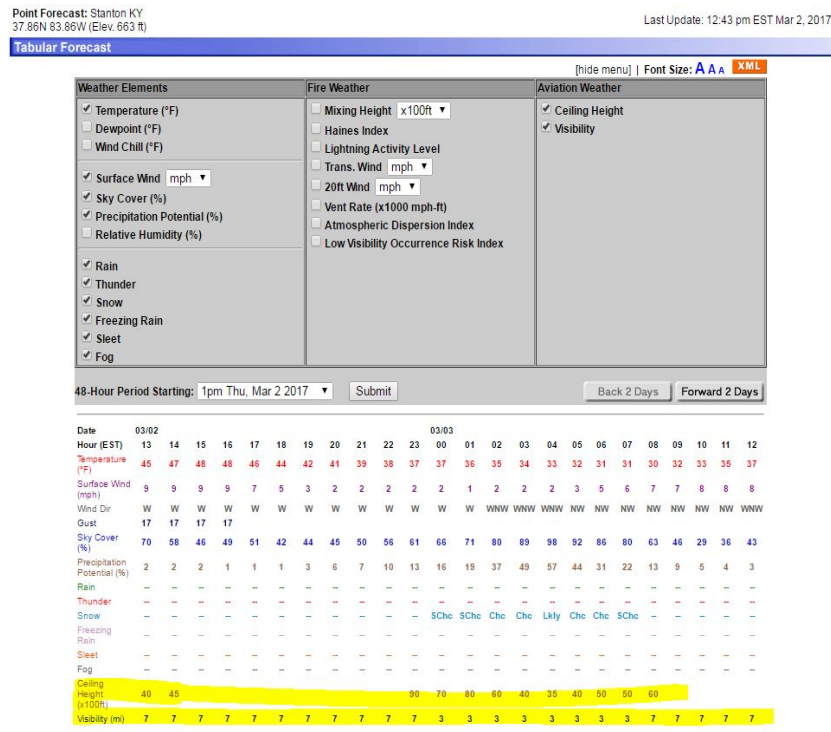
Point Forecast: Stanton KY
37.86N 83.86W (Elev. 663 ft)

Last Update: 12:43 pm EST Mar 2, 2017

Tabular Forecast

[hide menu] | Font Size: A A A XML

| Weather Elements | Fire Weather | Aviation Weather |
|---|---|---|
| Temperature (°F) | Mixing Height x100ft | Ceiling Height |
| Dewpoint (°F) | Haines Index | Visibility |
| Wind Chill (°F) | Lightning Activity Level | |
| Surface Wind mph | Trans. Wind mph | |
| Sky Cover (%) | 20ft Wind mph | |
| Precipitation Potential (%) | Vent Rate (x1000 mph-ft) | |
| Relative Humidity (%) | Atmospheric Dispersion Index | |
| Rain | Low Visibility Occurrence Risk Index | |
| Thunder | | |
| Snow | | |
| Freezing Rain | | |
| Sleet | | |
| Fog | | |

48-Hour Period Starting: 1pm Thu, Mar 2 2017 Submit

Back 2 Days Forward 2 Days

| Date | 03/02 | | | | | | | | | | | 03/03 | | | | | | | | | | | | |
|---|---|---|---|---|---|---|---|---|---|---|---|---|---|---|---|---|---|---|---|---|---|---|---|---|
| Hour (EST) | 13 | 14 | 15 | 16 | 17 | 18 | 19 | 20 | 21 | 22 | 23 | 00 | 01 | 02 | 03 | 04 | 05 | 06 | 07 | 08 | 09 | 10 | 11 | 12 |
| Temperature (°F) | 45 | 47 | 48 | 48 | 46 | 44 | 42 | 41 | 39 | 38 | 37 | 37 | 36 | 35 | 34 | 33 | 32 | 31 | 31 | 30 | 32 | 33 | 35 | 37 |
| Surface Wind (mph) | 9 | 9 | 9 | 9 | 7 | 5 | 3 | 2 | 2 | 2 | 2 | 2 | 1 | 2 | 2 | 2 | 3 | 5 | 6 | 7 | 7 | 8 | 8 | 8 |
| Wind Dir | W | W | W | W | W | W | W | W | W | W | W | W | W | WNW | WNW | WNW | NW | NW | NW | NW | NW | NW | NW | WNW |
| Gust | 17 | 17 | 17 | 17 | | | | | | | | | | | | | | | | | | | | |
| Sky Cover (%) | 70 | 58 | 46 | 49 | 51 | 42 | 44 | 45 | 50 | 56 | 61 | 66 | 71 | 80 | 89 | 98 | 92 | 86 | 80 | 63 | 46 | 29 | 36 | 43 |
| Precipitation Potential (%) | 2 | 2 | 2 | 1 | 1 | 1 | 3 | 6 | 7 | 10 | 13 | 16 | 19 | 37 | 49 | 57 | 44 | 31 | 22 | 13 | 9 | 5 | 4 | 3 |
| Rain | -- | -- | -- | -- | -- | -- | -- | -- | -- | -- | -- | -- | -- | -- | -- | -- | -- | -- | -- | -- | -- | -- | -- | -- |
| Thunder | -- | -- | -- | -- | -- | -- | -- | -- | -- | -- | -- | -- | -- | -- | -- | -- | -- | -- | -- | -- | -- | -- | -- | -- |
| Snow | -- | -- | -- | -- | -- | -- | -- | -- | -- | -- | -- | SChc | SChc | Chc | Chc | Lkly | Chc | Chc | SChc | -- | -- | -- | -- | -- |
| Freezing Rain | -- | -- | -- | -- | -- | -- | -- | -- | -- | -- | -- | -- | -- | -- | -- | -- | -- | -- | -- | -- | -- | -- | -- | -- |
| Sleet | -- | -- | -- | -- | -- | -- | -- | -- | -- | -- | -- | -- | -- | -- | -- | -- | -- | -- | -- | -- | -- | -- | -- | -- |
| Fog | -- | -- | -- | -- | -- | -- | -- | -- | -- | -- | -- | -- | -- | -- | -- | -- | -- | -- | -- | -- | -- | -- | -- | -- |
| Ceiling Height (x100ft) | 40 | 45 | | | | | | | | | 90 | 70 | 80 | 60 | 40 | 35 | 40 | 50 | 50 | 60 | | | | |
| Visibility (mi) | 7 | 7 | 7 | 7 | 7 | 7 | 7 | 7 | 7 | 7 | 7 | 3 | 3 | 3 | 3 | 3 | 3 | 3 | 3 | 7 | 7 | 7 | 7 | 7 |